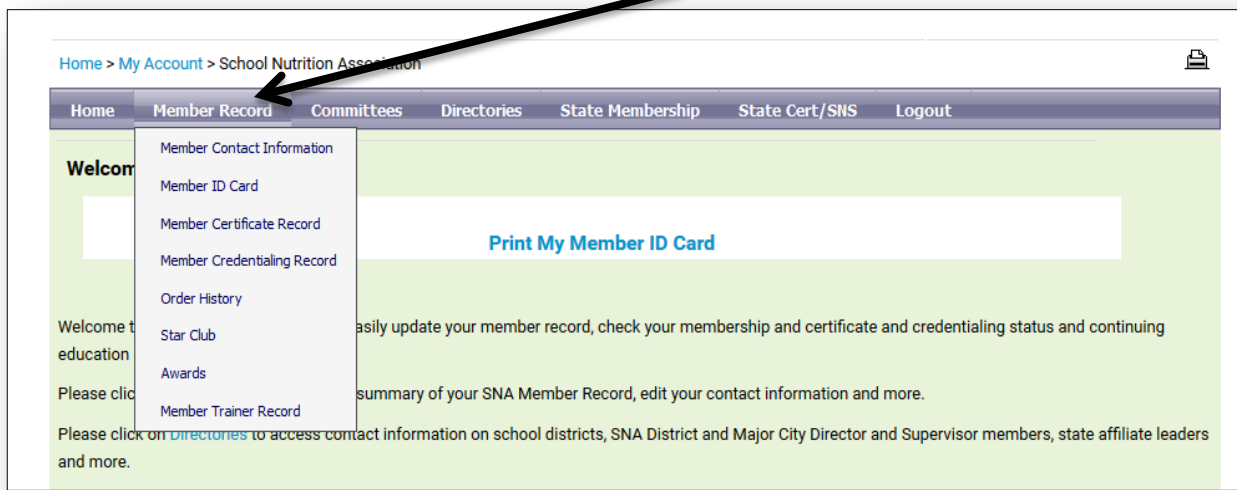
Home > My Account > School Nutrition Association

Home Member Record Committees Directories State Membership State Cert/SNS Logout

Member Contact Information
Member ID Card
Member Certificate Record
Member Credentialing Record
Order History
Star Club
Awards
Member Trainer Record

Welcom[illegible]

Print My Member ID Card

Welcome t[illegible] asily update your member record, check your membership and certificate and credentialing status and continuing education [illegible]

Please clic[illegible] summary of your SNA Member Record, edit your contact information and more.

Please click on Directories to access contact information on school districts, SNA District and Major City Director and Supervisor members, state affiliate leaders and more.